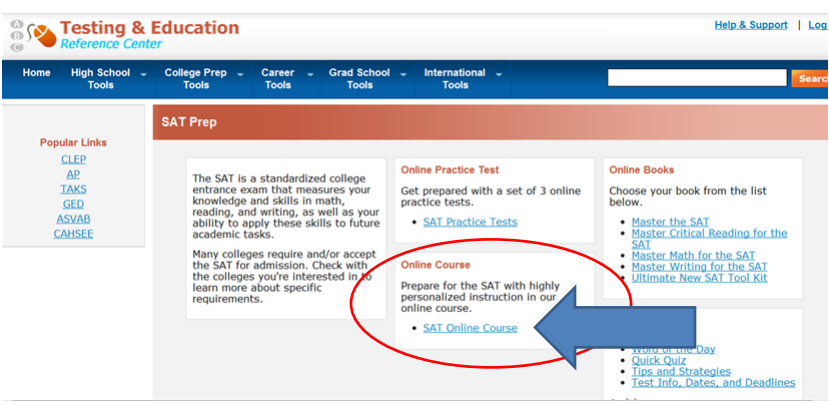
A
B
C
Testing & Education
Reference Center

Help & Support | Log

Home
High School Tools
College Prep Tools
Career Tools
Grad School Tools
International Tools

Searc

Popular Links
CLEP
AP
TAKS
GED
ASVAB
CAHSEE

SAT Prep

The SAT is a standardized college entrance exam that measures your knowledge and skills in math, reading, and writing, as well as your ability to apply these skills to future academic tasks.

Many colleges require and/or accept the SAT for admission. Check with the colleges you're interested in to learn more about specific requirements.

Online Practice Test
Get prepared with a set of 3 online practice tests.
• SAT Practice Tests

Online Course
Prepare for the SAT with highly personalized instruction in our online course.
• SAT Online Course

Online Books
Choose your book from the list below.
• Master the SAT
• Master Critical Reading for the SAT
• Master Math for the SAT
• Master Writing for the SAT
• Ultimate New SAT Tool Kit

• Word of the Day
• Quick Quiz
• Tips and Strategies
• Test Info, Dates, and Deadlines